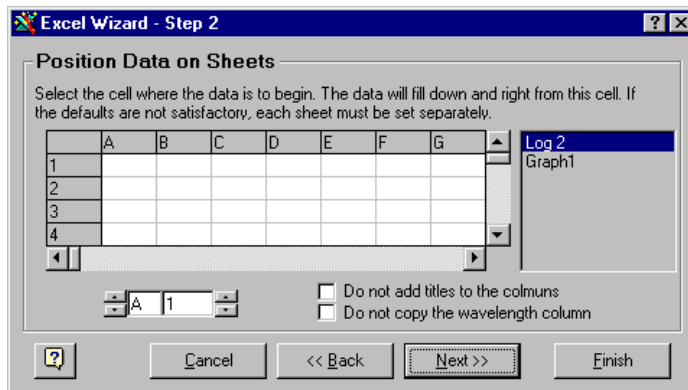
Excel Wizard - Step 2

?

Position Data on Sheets

Select the cell where the data is to begin. The data will fill down and right from this cell. If the defaults are not satisfactory, each sheet must be set separately.

| | A | B | C | D | E | F | G |
|---|---|---|---|---|---|---|---|
| 1 | | | | | | | |
| 2 | | | | | | | |
| 3 | | | | | | | |
| 4 | | | | | | | |

Log 2
Graph1

A 1

Do not add titles to the colmuns
Do not copy the wavelength column

?

Cancel

<< Back

Next >>

Finish